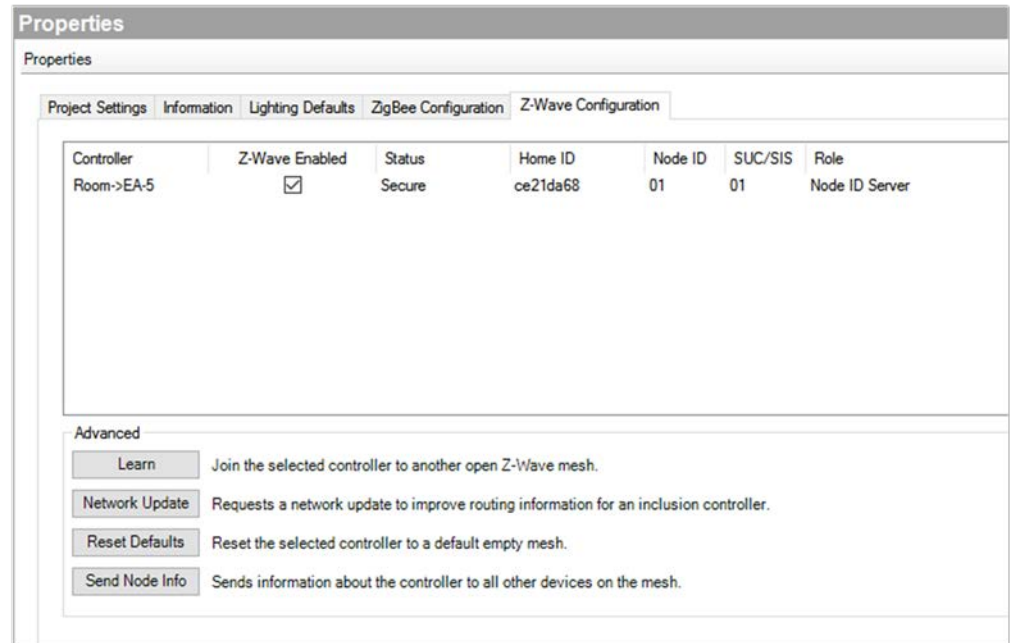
Properties

Properties

Project Settings | Information | Lighting Defaults | ZigBee Configuration | Z-Wave Configuration

| Controller | Z-Wave Enabled | Status | Home ID | Node ID | SUC/SIS | Role |
|---|---|---|---|---|---|---|
| Room->EA-5 | ☑ | Secure | ce21da68 | 01 | 01 | Node ID Server |

Advanced

Learn — Join the selected controller to another open Z-Wave mesh.

Network Update — Requests a network update to improve routing information for an inclusion controller.

Reset Defaults — Reset the selected controller to a default empty mesh.

Send Node Info — Sends information about the controller to all other devices on the mesh.